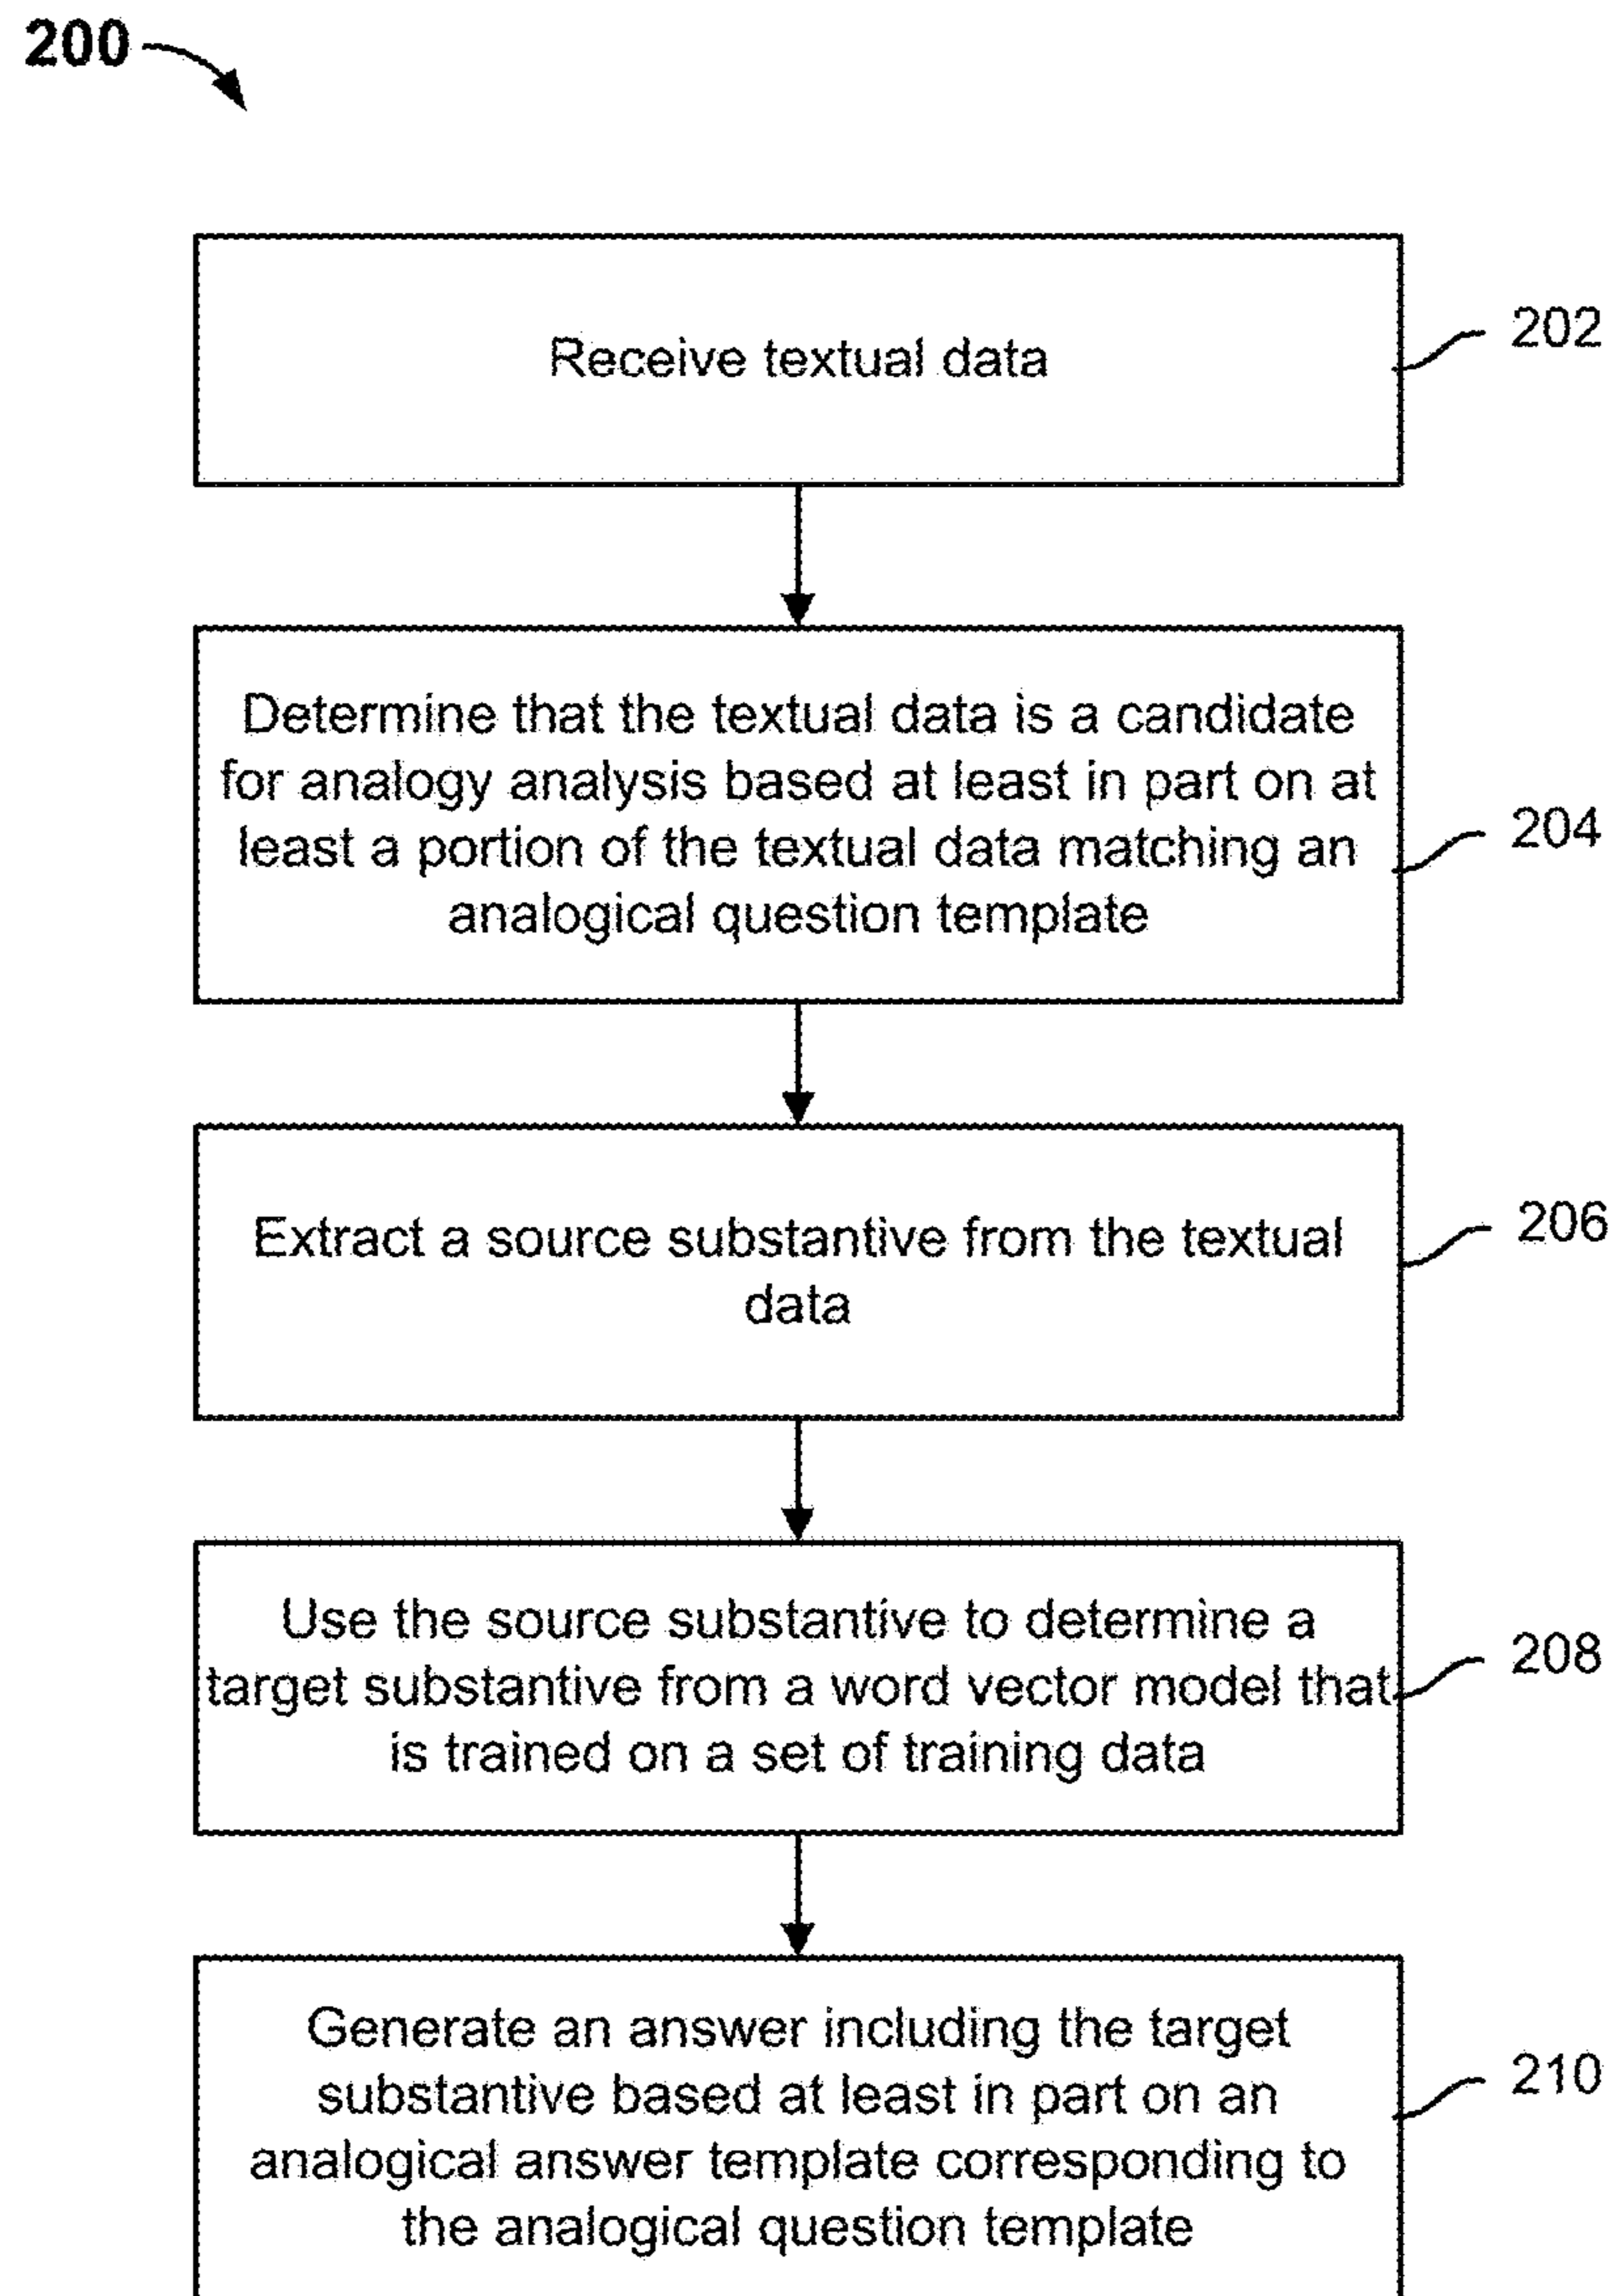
200

Receive textual data

202

Determine that the textual data is a candidate for analogy analysis based at least in part on at least a portion of the textual data matching an analogical question template

204

Extract a source substantive from the textual data

206

Use the source substantive to determine a target substantive from a word vector model that is trained on a set of training data

208

Generate an answer including the target substantive based at least in part on an analogical answer template corresponding to the analogical question template

210